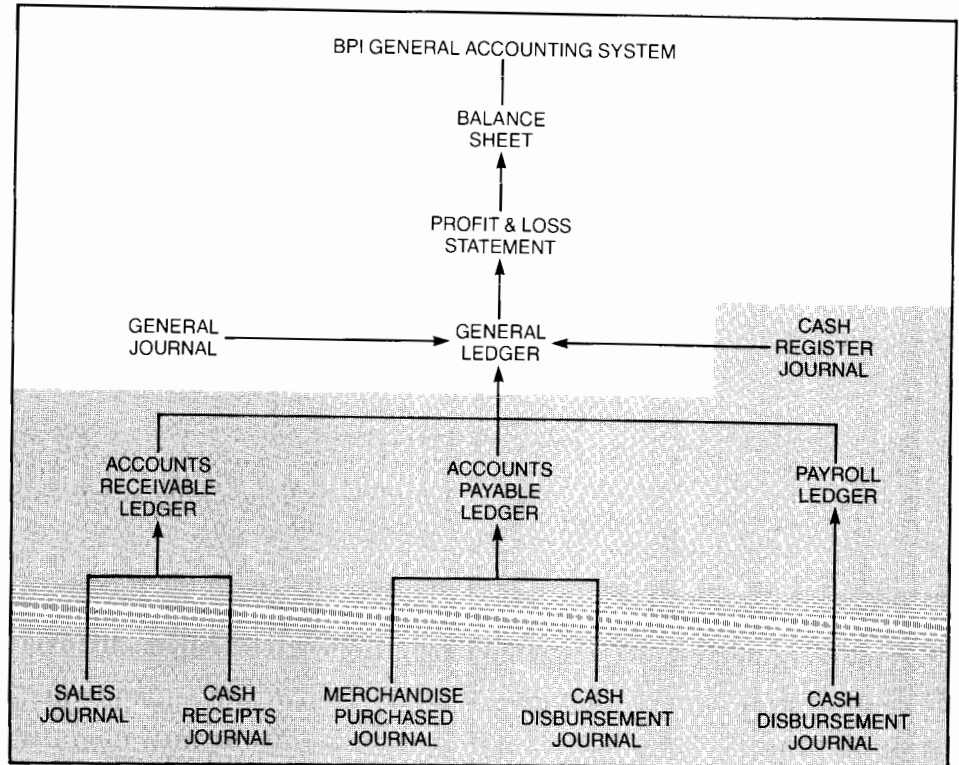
BPI GENERAL ACCOUNTING SYSTEM

BALANCE SHEET

PROFIT & LOSS STATEMENT

GENERAL JOURNAL

GENERAL LEDGER

CASH REGISTER JOURNAL

ACCOUNTS RECEIVABLE LEDGER

ACCOUNTS PAYABLE LEDGER

PAYROLL LEDGER

SALES JOURNAL

CASH RECEIPTS JOURNAL

MERCHANDISE PURCHASED JOURNAL

CASH DISBURSEMENT JOURNAL

CASH DISBURSEMENT JOURNAL